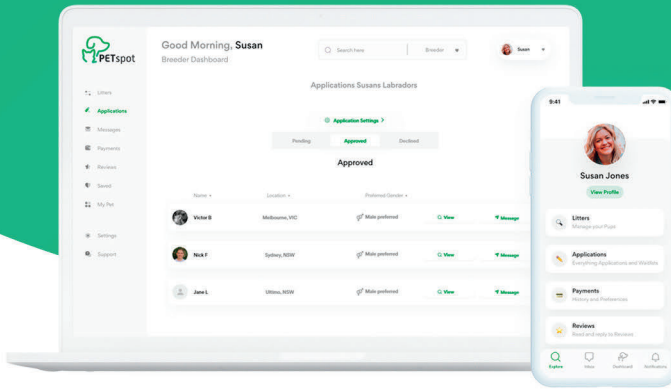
PETspot

Good Morning, Susan
Breeder Dashboard

Search here
Breeder

Susan

Litters
Applications
Messages
Payments
Reviews
Saved
My Pet

Settings
Support

Applications Susans Labradors

Application Settings >

Pending
Approved
Declined

Approved

| Name | Location | Preferred Gender | | |
|---|---|---|---|---|
| Victor B | Melbourne, VIC | Male preferred | View | Message |
| Nick F | Sydney, NSW | Male preferred | View | Message |
| Jane L | Ultimo, NSW | Male preferred | View | Message |

9:41

Susan Jones
View Profile

Litters
Manage your Pups

Applications
Everything Applications and Waitlists

Payments
History and Preferences

Reviews
Read and reply to Reviews

Explore
Inbox
Dashboard
Notifications